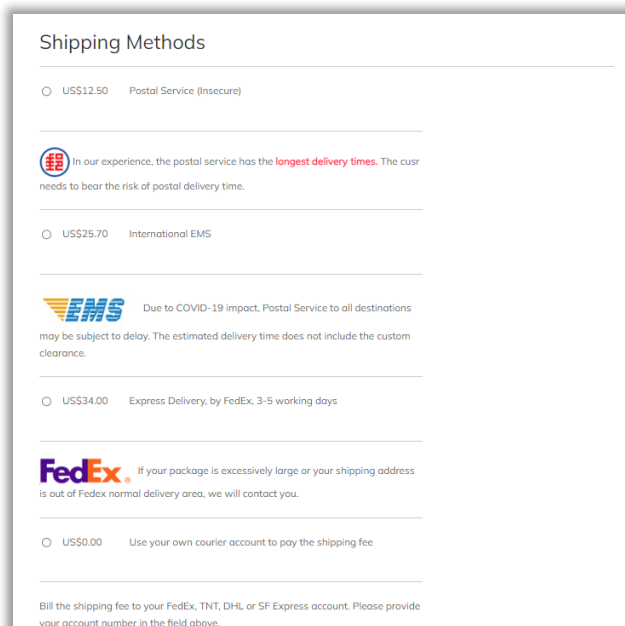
Shipping Methods

US$12.50 Postal Service (Insecure)

In our experience, the postal service has the longest delivery times. The cusr needs to bear the risk of postal delivery time.

US$25.70 International EMS

EMS Due to COVID-19 impact, Postal Service to all destinations may be subject to delay. The estimated delivery time does not include the custom clearance.

US$34.00 Express Delivery, by FedEx, 3-5 working days

FedEx. If your package is excessively large or your shipping address is out of Fedex normal delivery area, we will contact you.

US$0.00 Use your own courier account to pay the shipping fee

Bill the shipping fee to your FedEx, TNT, DHL or SF Express account. Please provide your account number in the field above.